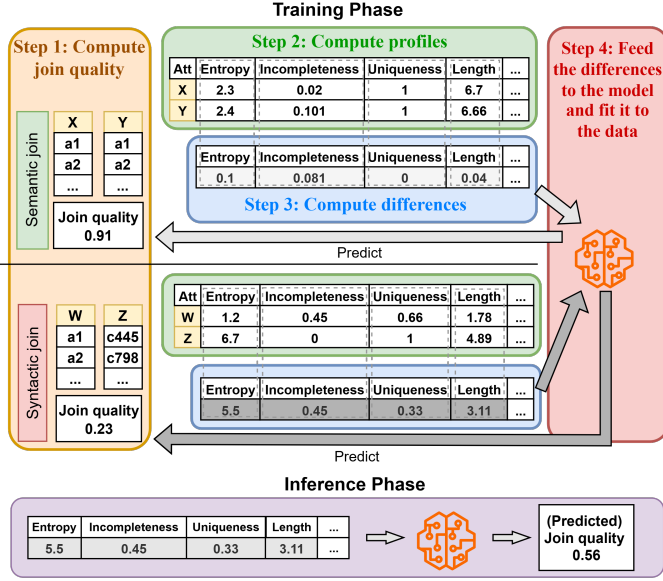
Training Phase

Step 1: Compute join quality

Semantic join

| X | Y |
|---|---|
| a1 | a1 |
| a2 | a2 |
| ... | ... |

Join quality
0.91

Syntactic join

| W | Z |
|---|---|
| a1 | c445 |
| a2 | c798 |
| ... | ... |

Join quality
0.23

Step 2: Compute profiles

| Att | Entropy | Incompleteness | Uniqueness | Length | ... |
|---|---|---|---|---|---|
| X | 2.3 | 0.02 | 1 | 6.7 | ... |
| Y | 2.4 | 0.101 | 1 | 6.66 | ... |

| Entropy | Incompleteness | Uniqueness | Length | ... |
|---|---|---|---|---|
| 0.1 | 0.081 | 0 | 0.04 | ... |

Step 3: Compute differences

Step 4: Feed the differences to the model and fit it to the data

Predict

| Att | Entropy | Incompleteness | Uniqueness | Length | ... |
|---|---|---|---|---|---|
| W | 1.2 | 0.45 | 0.66 | 1.78 | ... |
| Z | 6.7 | 0 | 1 | 4.89 | ... |

| Entropy | Incompleteness | Uniqueness | Length | ... |
|---|---|---|---|---|
| 5.5 | 0.45 | 0.33 | 3.11 | ... |

Predict

Inference Phase

| Entropy | Incompleteness | Uniqueness | Length | ... |
|---|---|---|---|---|
| 5.5 | 0.45 | 0.33 | 3.11 | ... |

(Predicted) Join quality 0.56